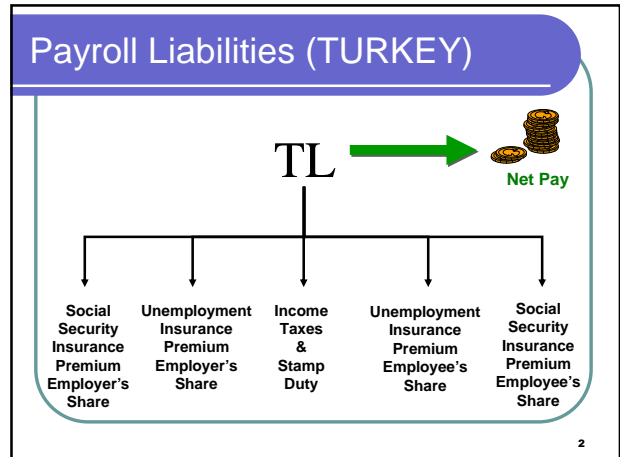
Payroll Liabilities (TURKEY)

TL

Net Pay

Social Security Insurance Premium Employer's Share

Unemployment Insurance Premium Employer's Share

Income Taxes & Stamp Duty

Unemployment Insurance Premium Employee's Share

Social Security Insurance Premium Employee's Share

2